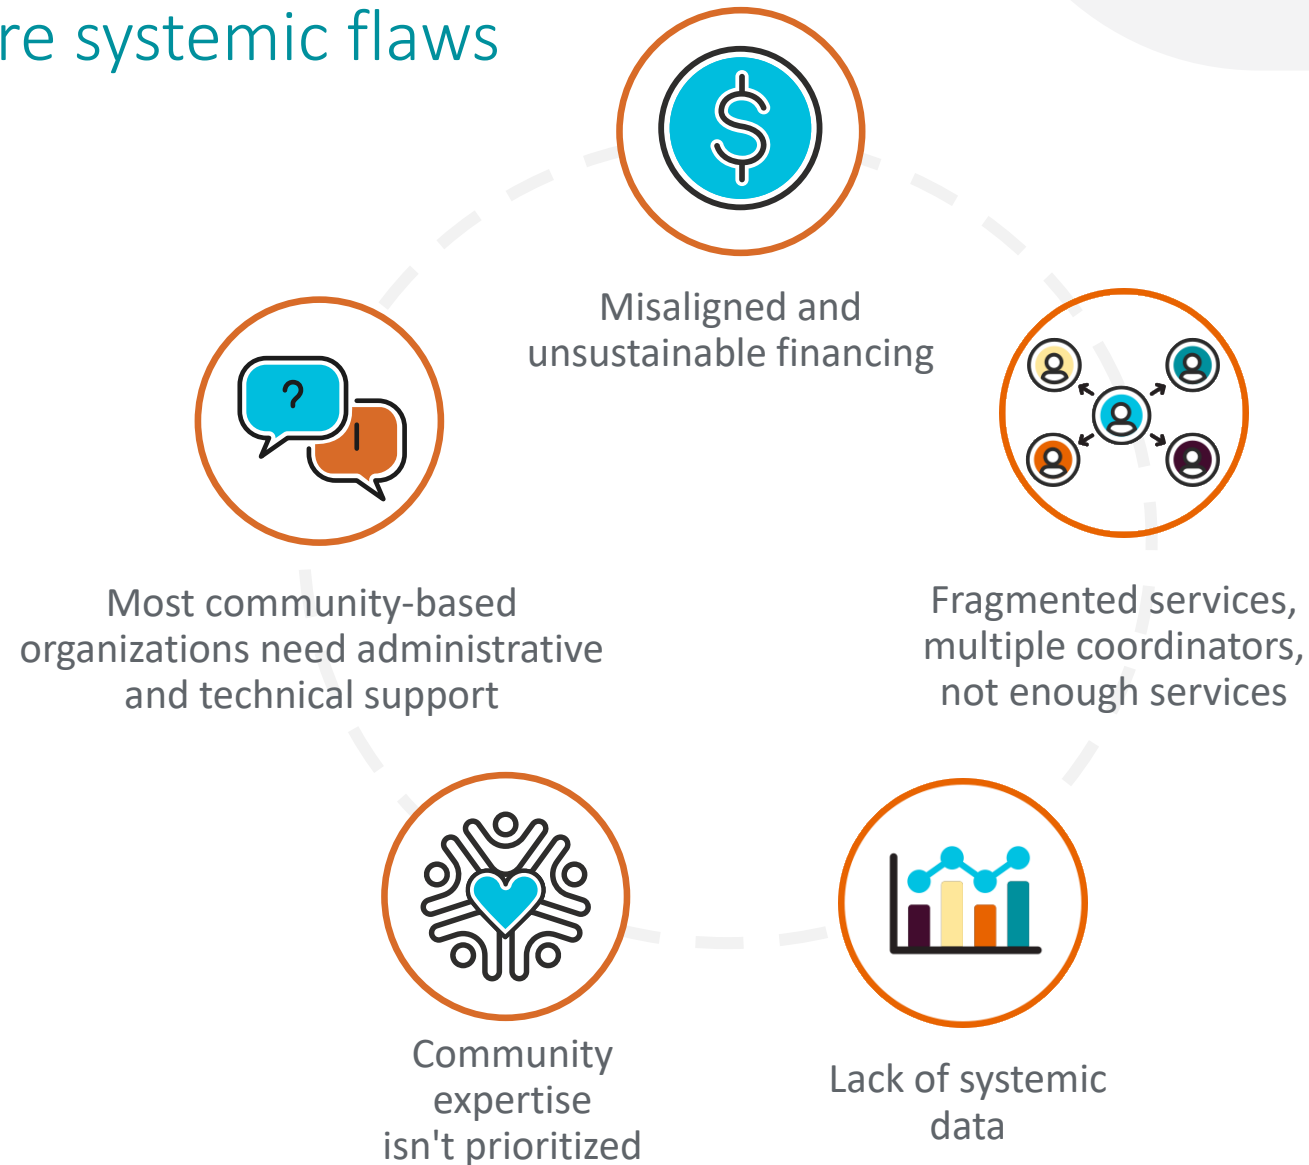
re systemic flaws

Misaligned and unsustainable financing

Most community-based organizations need administrative and technical support

Fragmented services, multiple coordinators, not enough services

Community expertise isn't prioritized

Lack of systemic data